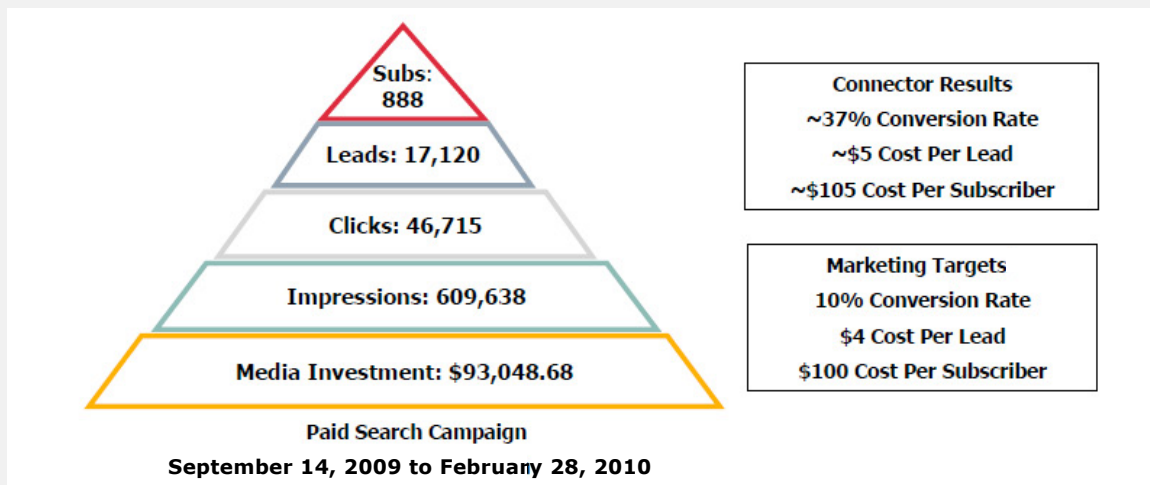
Subs:
888

Leads: 17,120

Clicks: 46,715

Impressions: 609,638

Media Investment: $93,048.68

Paid Search Campaign

September 14, 2009 to February 28, 2010

Connector Results
~37% Conversion Rate
~$5 Cost Per Lead
~$105 Cost Per Subscriber

Marketing Targets
10% Conversion Rate
$4 Cost Per Lead
$100 Cost Per Subscriber